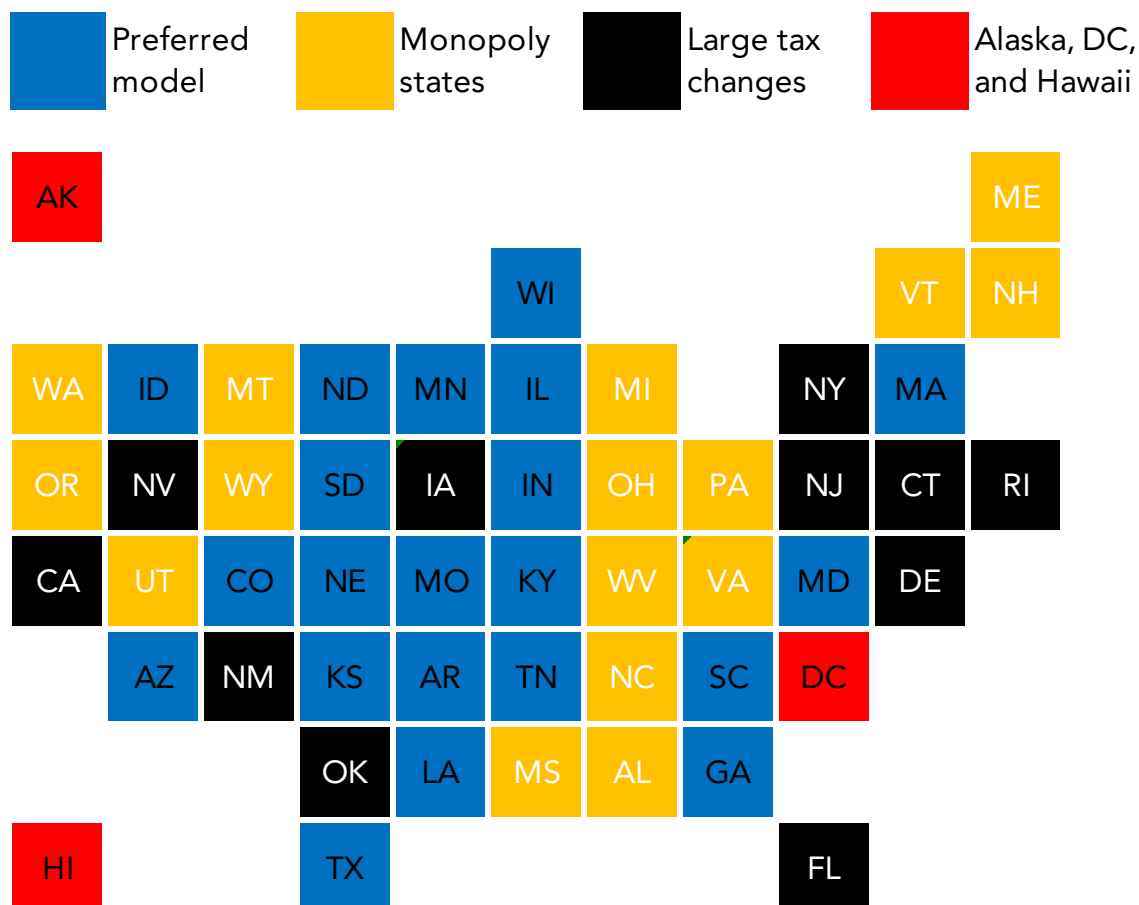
Preferred model

Monopoly states

Large tax changes

Alaska, DC, and Hawaii

AK ME

WI VT NH

WA ID MT ND MN IL MI NY MA

OR NV WY SD IA IN OH PA NJ CT RI

CA UT CO NE MO KY WV VA MD DE

AZ NM KS AR TN NC SC DC

OK LA MS AL GA

HI TX FL